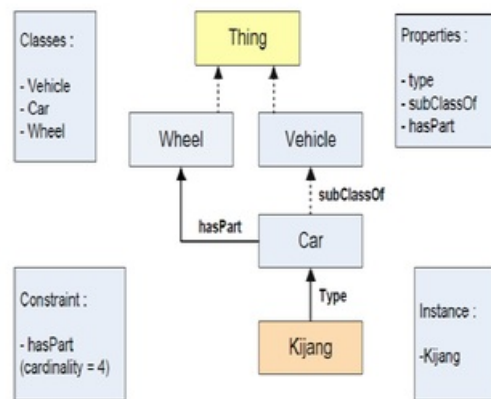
Classes :

- Vehicle
- Car
- Wheel

Thing

Properties :

- type
- subClassOf
- hasPart

Wheel

Vehicle

subClassOf

hasPart

Car

Type

Constraint :

- hasPart
(cardinality = 4)

Kijang

Instance :

-Kijang